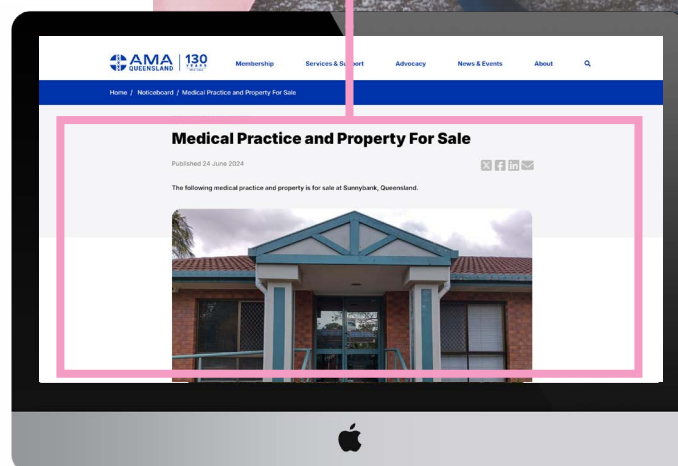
AMA QUEENSLAND | 130 YEARS

Membership Services & Support Advocacy News & Events About

Home / Noticeboard / Medical Practice and Property For Sale

Medical Practice and Property For Sale

Published 24 June 2024

The following medical practice and property is for sale at Sunnybank, Queensland.